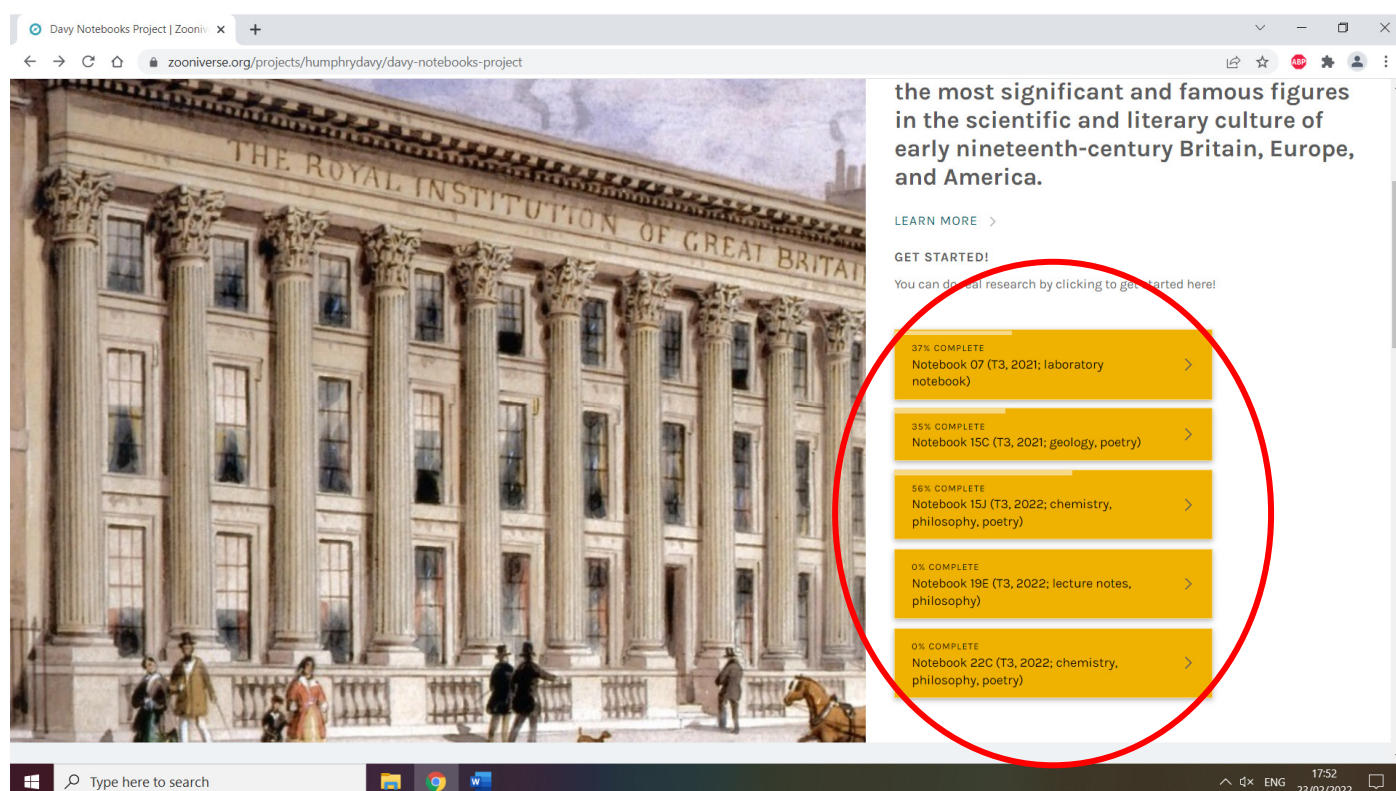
Davy Notebooks Project | Zooniv ×
+
zooniverse.org/projects/humphrydavy/davy-notebooks-project

THE ROYAL INSTITUTION OF GREAT BRITAI

the most significant and famous figures in the scientific and literary culture of early nineteenth-century Britain, Europe, and America.

LEARN MORE >

GET STARTED!

You can do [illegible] research by clicking to get started here!

37% COMPLETE
Notebook 07 (T3, 2021; laboratory notebook)

35% COMPLETE
Notebook 15C (T3, 2021; geology, poetry)

56% COMPLETE
Notebook 15J (T3, 2022; chemistry, philosophy, poetry)

0% COMPLETE
Notebook 19E (T3, 2022; lecture notes, philosophy)

0% COMPLETE
Notebook 22C (T3, 2022; chemistry, philosophy, poetry)

Type here to search
ENG
17:52
22/02/2022